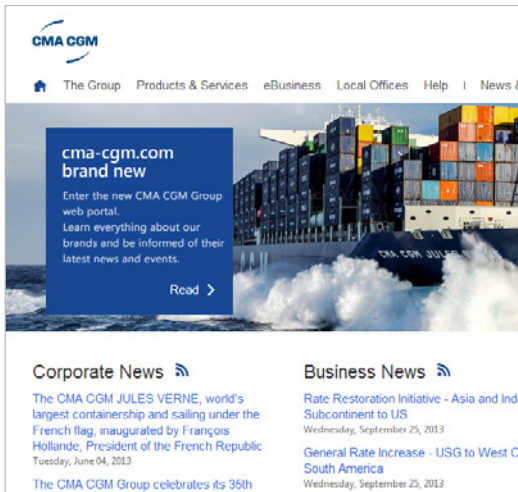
CMA CGM

The Group Products & Services eBusiness Local Offices Help | News &

cma-cgm.com brand new

Enter the new CMA CGM Group web portal. Learn everything about our brands and be informed of their latest news and events.

Read

CMA CGM JULES

Corporate News

The CMA CGM JULES VERNE, world's largest containership and sailing under the French flag, inaugurated by François Hollande, President of the French Republic
Tuesday, June 04, 2013

The CMA CGM Group celebrates its 35th

Business News

Rate Restoration Initiative - Asia and Ind Subcontinent to US
Wednesday, September 25, 2013

General Rate Increase - USG to West C South America
Wednesday, September 25, 2013